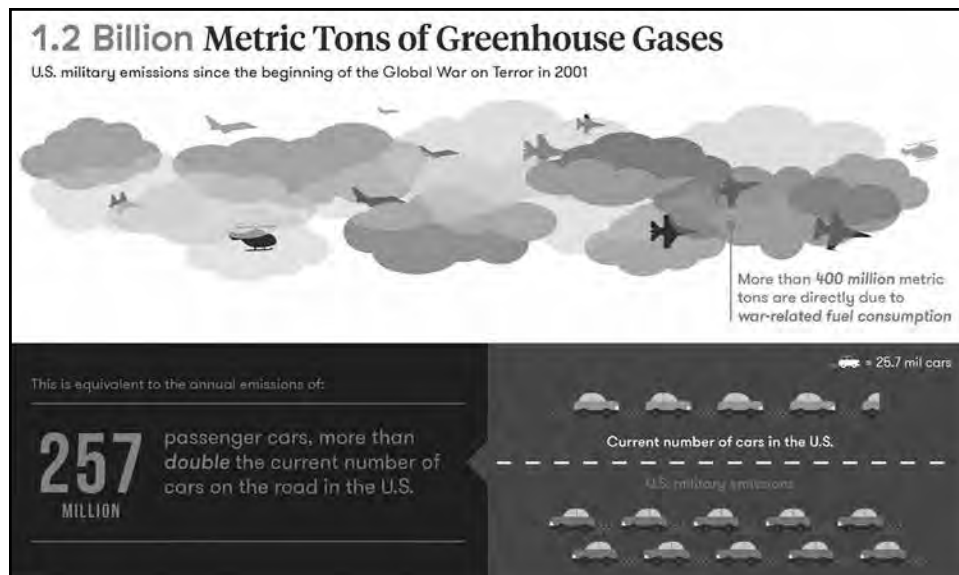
1.2 Billion Metric Tons of Greenhouse Gases

U.S. military emissions since the beginning of the Global War on Terror in 2001

More than 400 million metric tons are directly due to war-related fuel consumption

This is equivalent to the annual emissions of:

257 MILLION

passenger cars, more than double the current number of cars on the road in the U.S.

= 25.7 mil cars

Current number of cars in the U.S.

U.S. military emissions